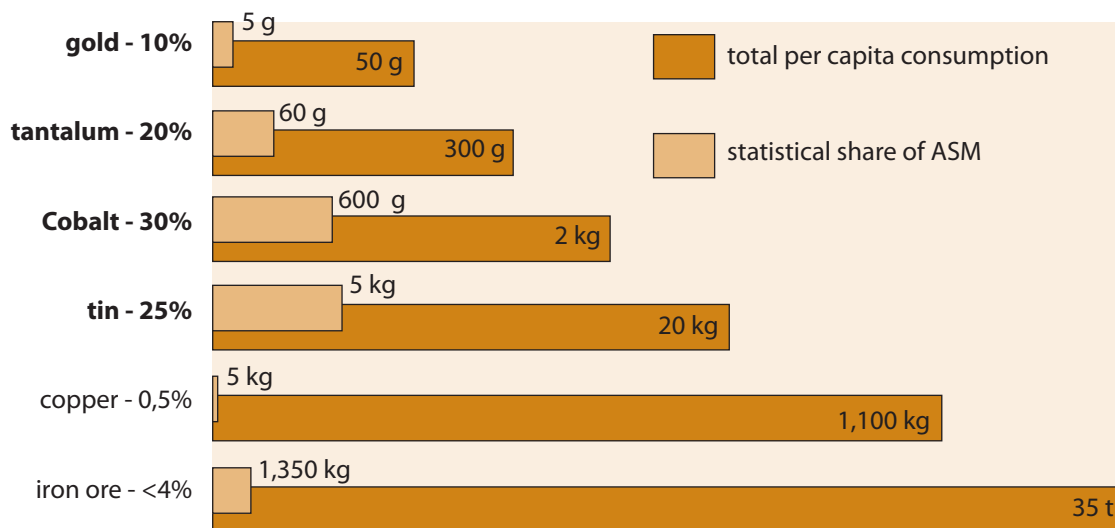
gold - 10%
5 g
50 g

tantalum - 20%
60 g
300 g

Cobalt - 30%
600 g
2 kg

tin - 25%
5 kg
20 kg

copper - 0,5%
5 kg
1,100 kg

iron ore - <4%
1,350 kg
35 t

total per capita consumption

statistical share of ASM